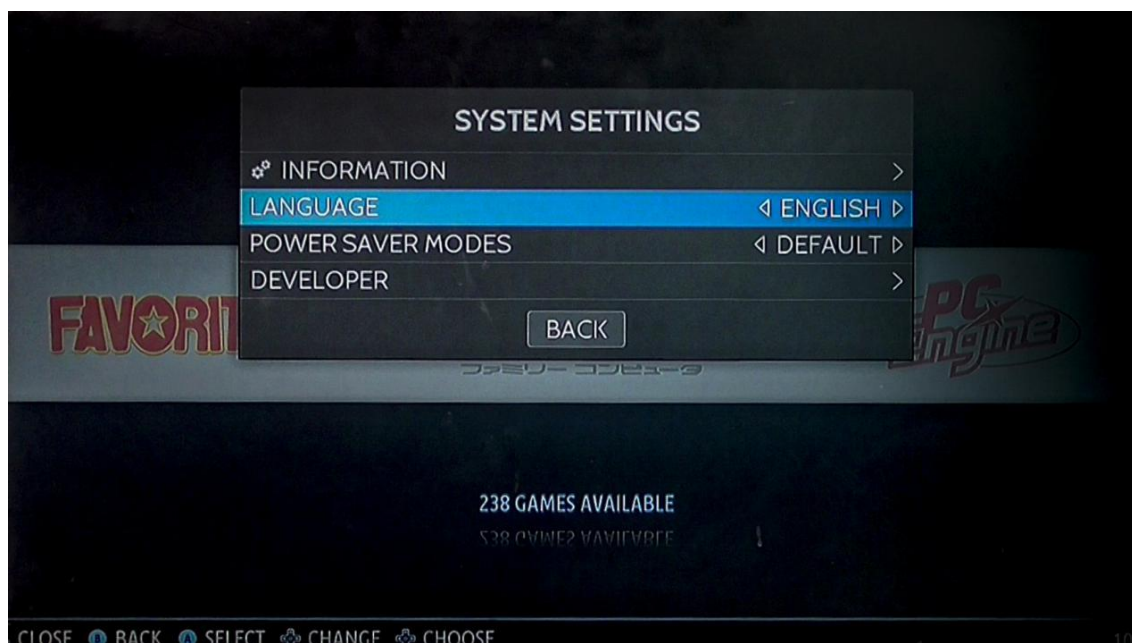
SYSTEM SETTINGS

INFORMATION >

LANGUAGE ◁ ENGLISH ▷

POWER SAVER MODES ◁ DEFAULT ▷

DEVELOPER >

BACK

FAVORIT

ファミリーコンピュータ

PC Engine

238 GAMES AVAILABLE

CLOSE BACK SELECT CHANGE CHOOSE